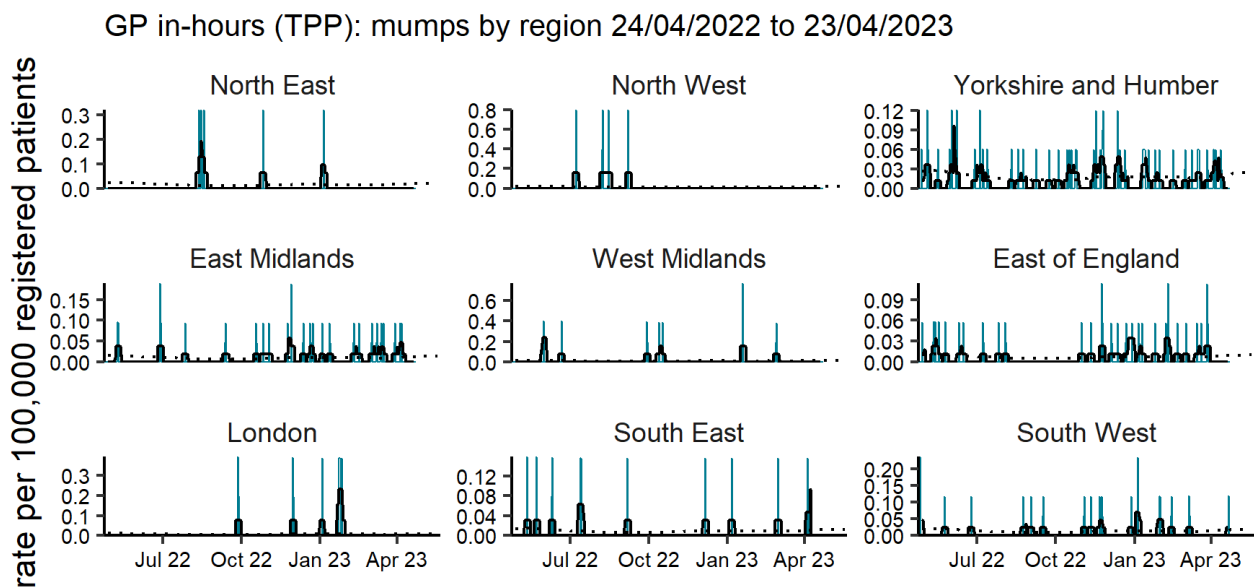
GP in-hours (TPP): mumps by region 24/04/2022 to 23/04/2023

rate per 100,000 registered patients

North East
0.3
0.2
0.1
0.0

North West
0.8
0.6
0.4
0.2
0.0

Yorkshire and Humber
0.12
0.09
0.06
0.03
0.00

East Midlands
0.15
0.10
0.05
0.00

West Midlands
0.6
0.4
0.2
0.0

East of England
0.09
0.06
0.03
0.00

London
0.3
0.2
0.1
0.0

South East
0.12
0.08
0.04
0.00

South West
0.20
0.15
0.10
0.05
0.00

Jul 22 Oct 22 Jan 23 Apr 23
Jul 22 Oct 22 Jan 23 Apr 23
Jul 22 Oct 22 Jan 23 Apr 23